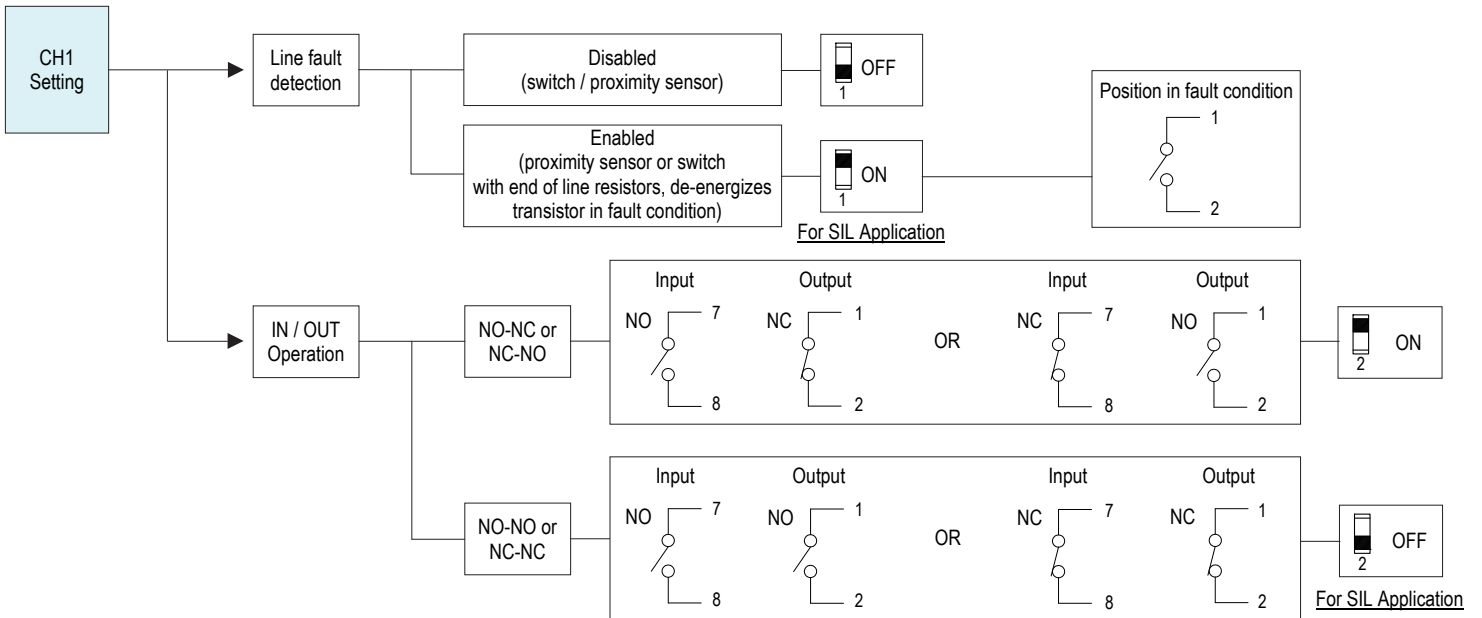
CH1 Setting

Line fault detection

Disabled (switch / proximity sensor)

OFF
1

Enabled (proximity sensor or switch with end of line resistors, de-energizes transistor in fault condition)

ON
1

For SIL Application

Position in fault condition
1
2

IN / OUT Operation

NO-NC or NC-NO

Input
NO
7
8

Output
NC
1
2

OR

Input
NC
7
8

Output
NO
1
2

ON
2

NO-NO or NC-NC

Input
NO
7
8

Output
NO
1
2

OR

Input
NC
7
8

Output
NC
1
2

OFF
2

For SIL Application